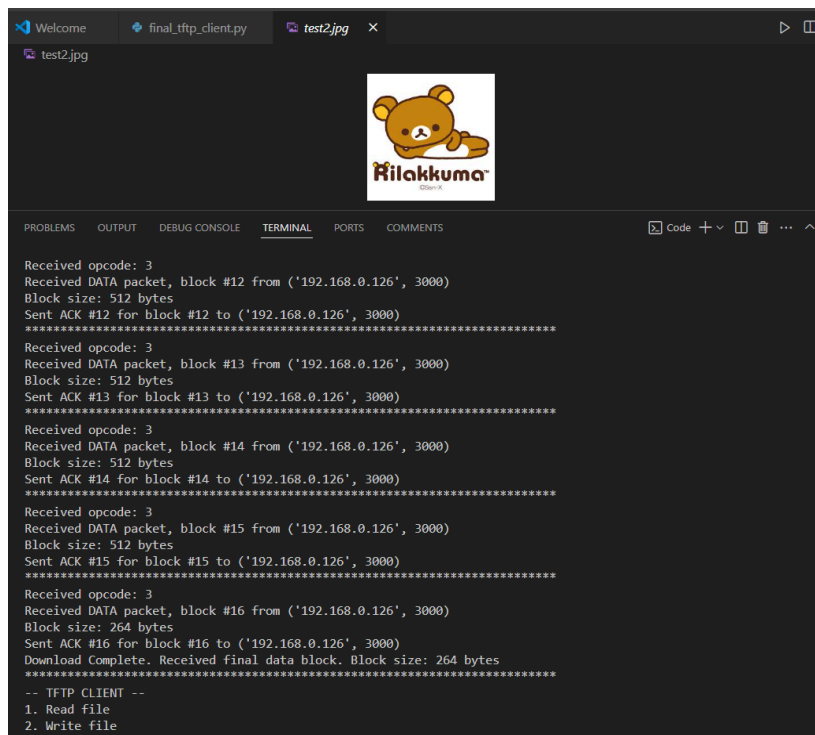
Welcome final_tftp_client.py test2.jpg ×

test2.jpg

Rilakkuma
©San-X

PROBLEMS OUTPUT DEBUG CONSOLE TERMINAL PORTS COMMENTS

Code + ⌄ ··· ^

Received opcode: 3
Received DATA packet, block #12 from ('192.168.0.126', 3000)
Block size: 512 bytes
Sent ACK #12 for block #12 to ('192.168.0.126', 3000)
************************************************************
Received opcode: 3
Received DATA packet, block #13 from ('192.168.0.126', 3000)
Block size: 512 bytes
Sent ACK #13 for block #13 to ('192.168.0.126', 3000)
************************************************************
Received opcode: 3
Received DATA packet, block #14 from ('192.168.0.126', 3000)
Block size: 512 bytes
Sent ACK #14 for block #14 to ('192.168.0.126', 3000)
************************************************************
Received opcode: 3
Received DATA packet, block #15 from ('192.168.0.126', 3000)
Block size: 512 bytes
Sent ACK #15 for block #15 to ('192.168.0.126', 3000)
************************************************************
Received opcode: 3
Received DATA packet, block #16 from ('192.168.0.126', 3000)
Block size: 264 bytes
Sent ACK #16 for block #16 to ('192.168.0.126', 3000)
Download Complete. Received final data block. Block size: 264 bytes
************************************************************
-- TFTP CLIENT --
1. Read file
2. Write file